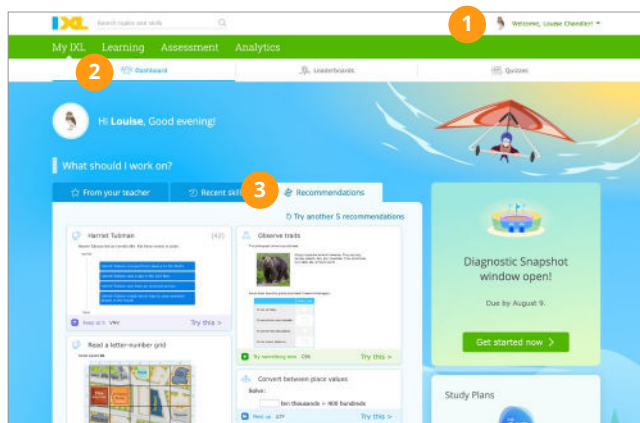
IXL Search topics and skills

1

Welcome, Louise Chandler!

My IXL Learning Assessment Analytics

2

Dashboard Leaderboards Quizzes

Hi Louise, Good evening!

What should I work on?

From your teacher Recent skills

3

Recommendations

Try another 5 recommendations

Harriet Tubman (42)

Keep at it Try this >

Observe traits

Try something new Try this >

Read a letter-number grid

Convert between place values

Solve.

ten thousands = 400 hundreds

Next up Try this >

Diagnostic Snapshot window open!

Due by August 9.

Get started now >

Study Plans